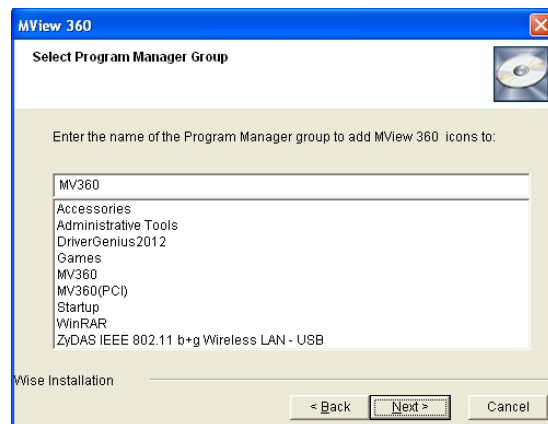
MView 360

Select Program Manager Group

Enter the name of the Program Manager group to add MView 360 icons to:

MV360

Accessories
Administrative Tools
DriverGenius2012
Games
MV360
MV360(PCI)
Startup
WinRAR
ZyDAS IEEE 802.11 b+g Wireless LAN - USB

Wise Installation

< Back
Next >
Cancel